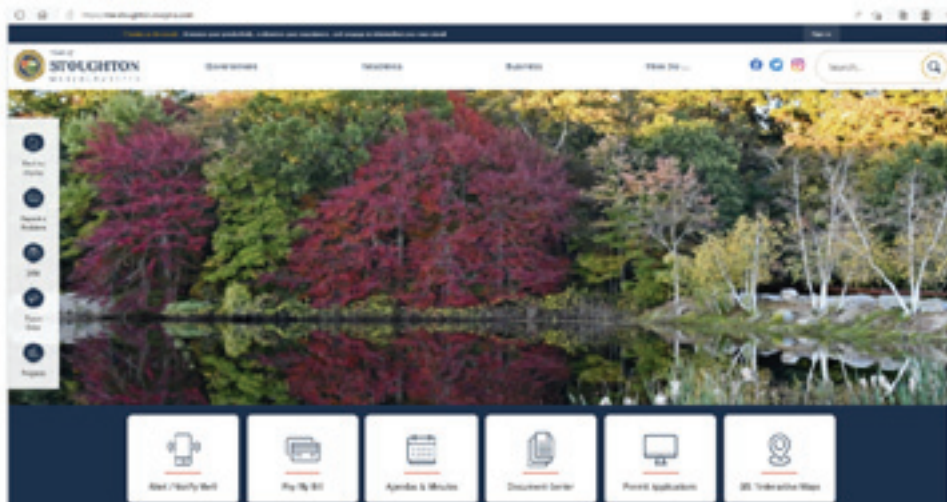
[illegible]

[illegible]

Town of
STOUGHTON
MASSACHUSETTS

Government

Residents

Business

How Do ...

Search...

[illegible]

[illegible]

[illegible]

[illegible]

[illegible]

Alert / Notify Me®

Pay My Bill

Agendas & Minutes

Document Center

Permit Application

GIS / Interactive Maps